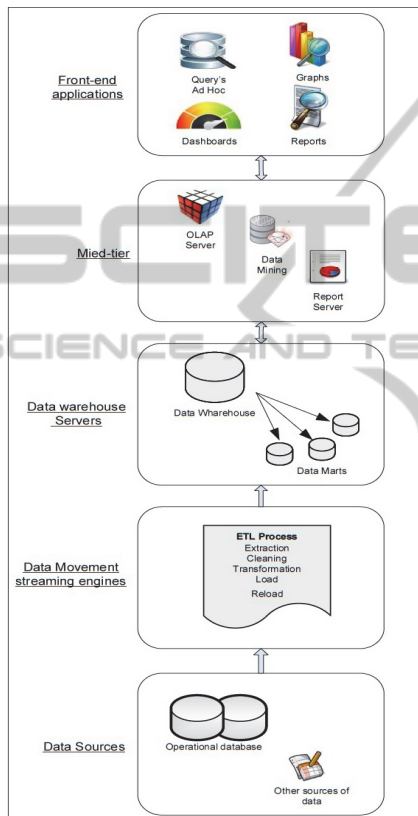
Front-end applications

Query's Ad Hoc

Graphs

Dashboards

Reports

Mied-tier

OLAP Server

Data Mining

Report Server

SCIENCE AND TE

Data warehouse Servers

Data Wharehouse

Data Marts

Data Movement streaming engines

ETL Process
Extraction
Cleaning
Transformation
Load
Reload

Data Sources

Operational database

Other sources of data